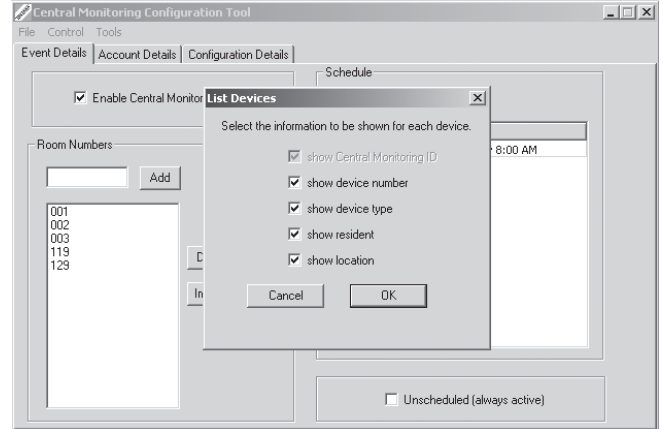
Central Monitoring Configuration Tool

File Control Tools

Event Details | Account Details | Configuration Details

Enable Central Monitor

Schedule

Room Numbers

Add

001
002
003
119
129

D

In

8:00 AM

List Devices

Select the information to be shown for each device.

show Central Monitoring ID

show device number

show device type

show resident

show location

Cancel

OK

Unscheduled (always active)